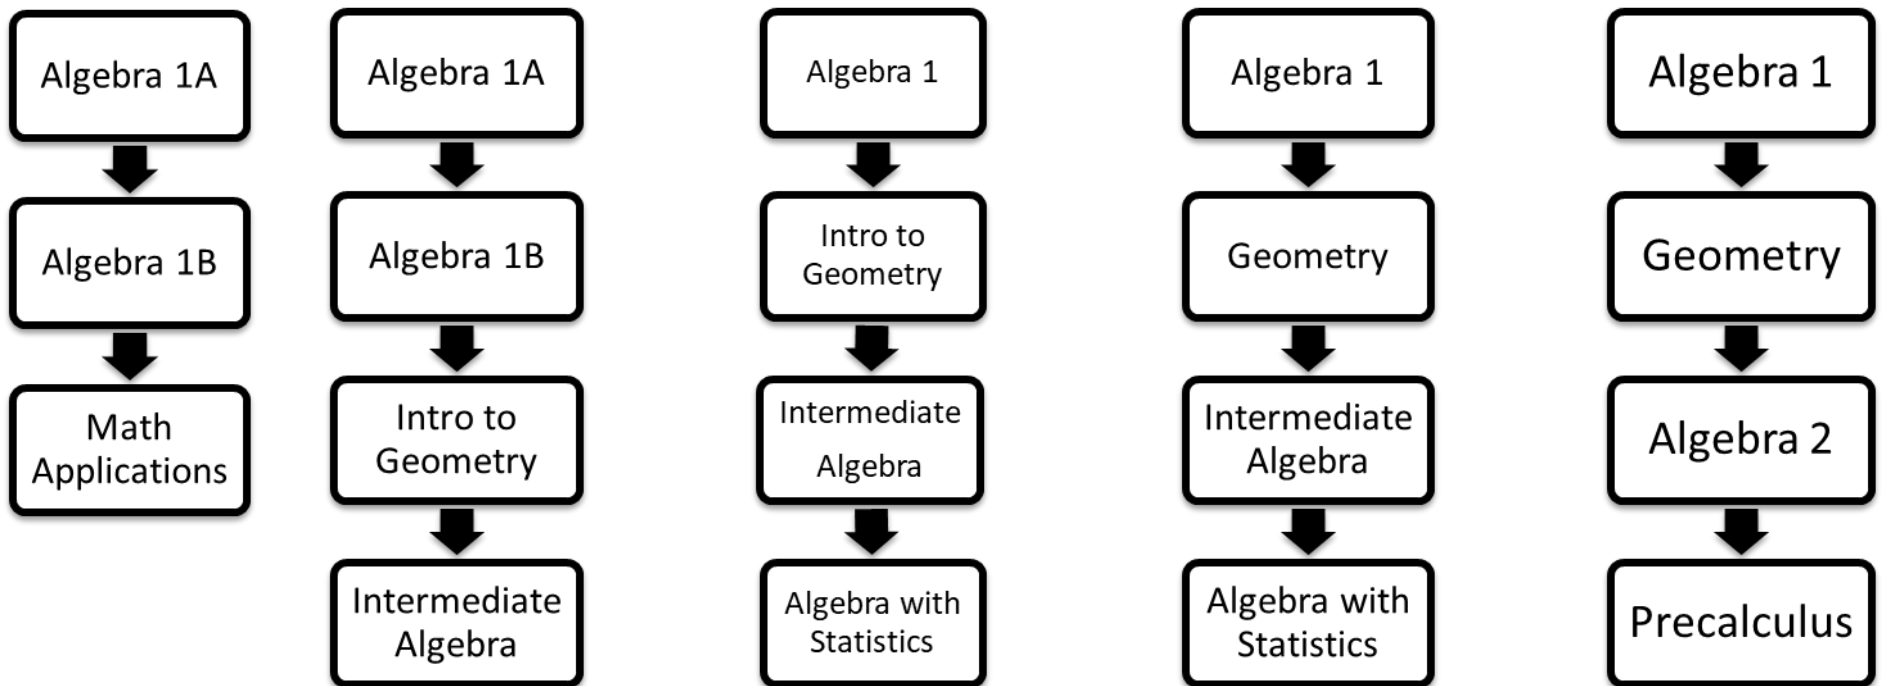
Algebra 1A

Algebra 1B

Math Applications

Algebra 1A

Algebra 1B

Intro to Geometry

Intermediate Algebra

Algebra 1

Intro to Geometry

Intermediate Algebra

Algebra with Statistics

Algebra 1

Geometry

Intermediate Algebra

Algebra with Statistics

Algebra 1

Geometry

Algebra 2

Precalculus